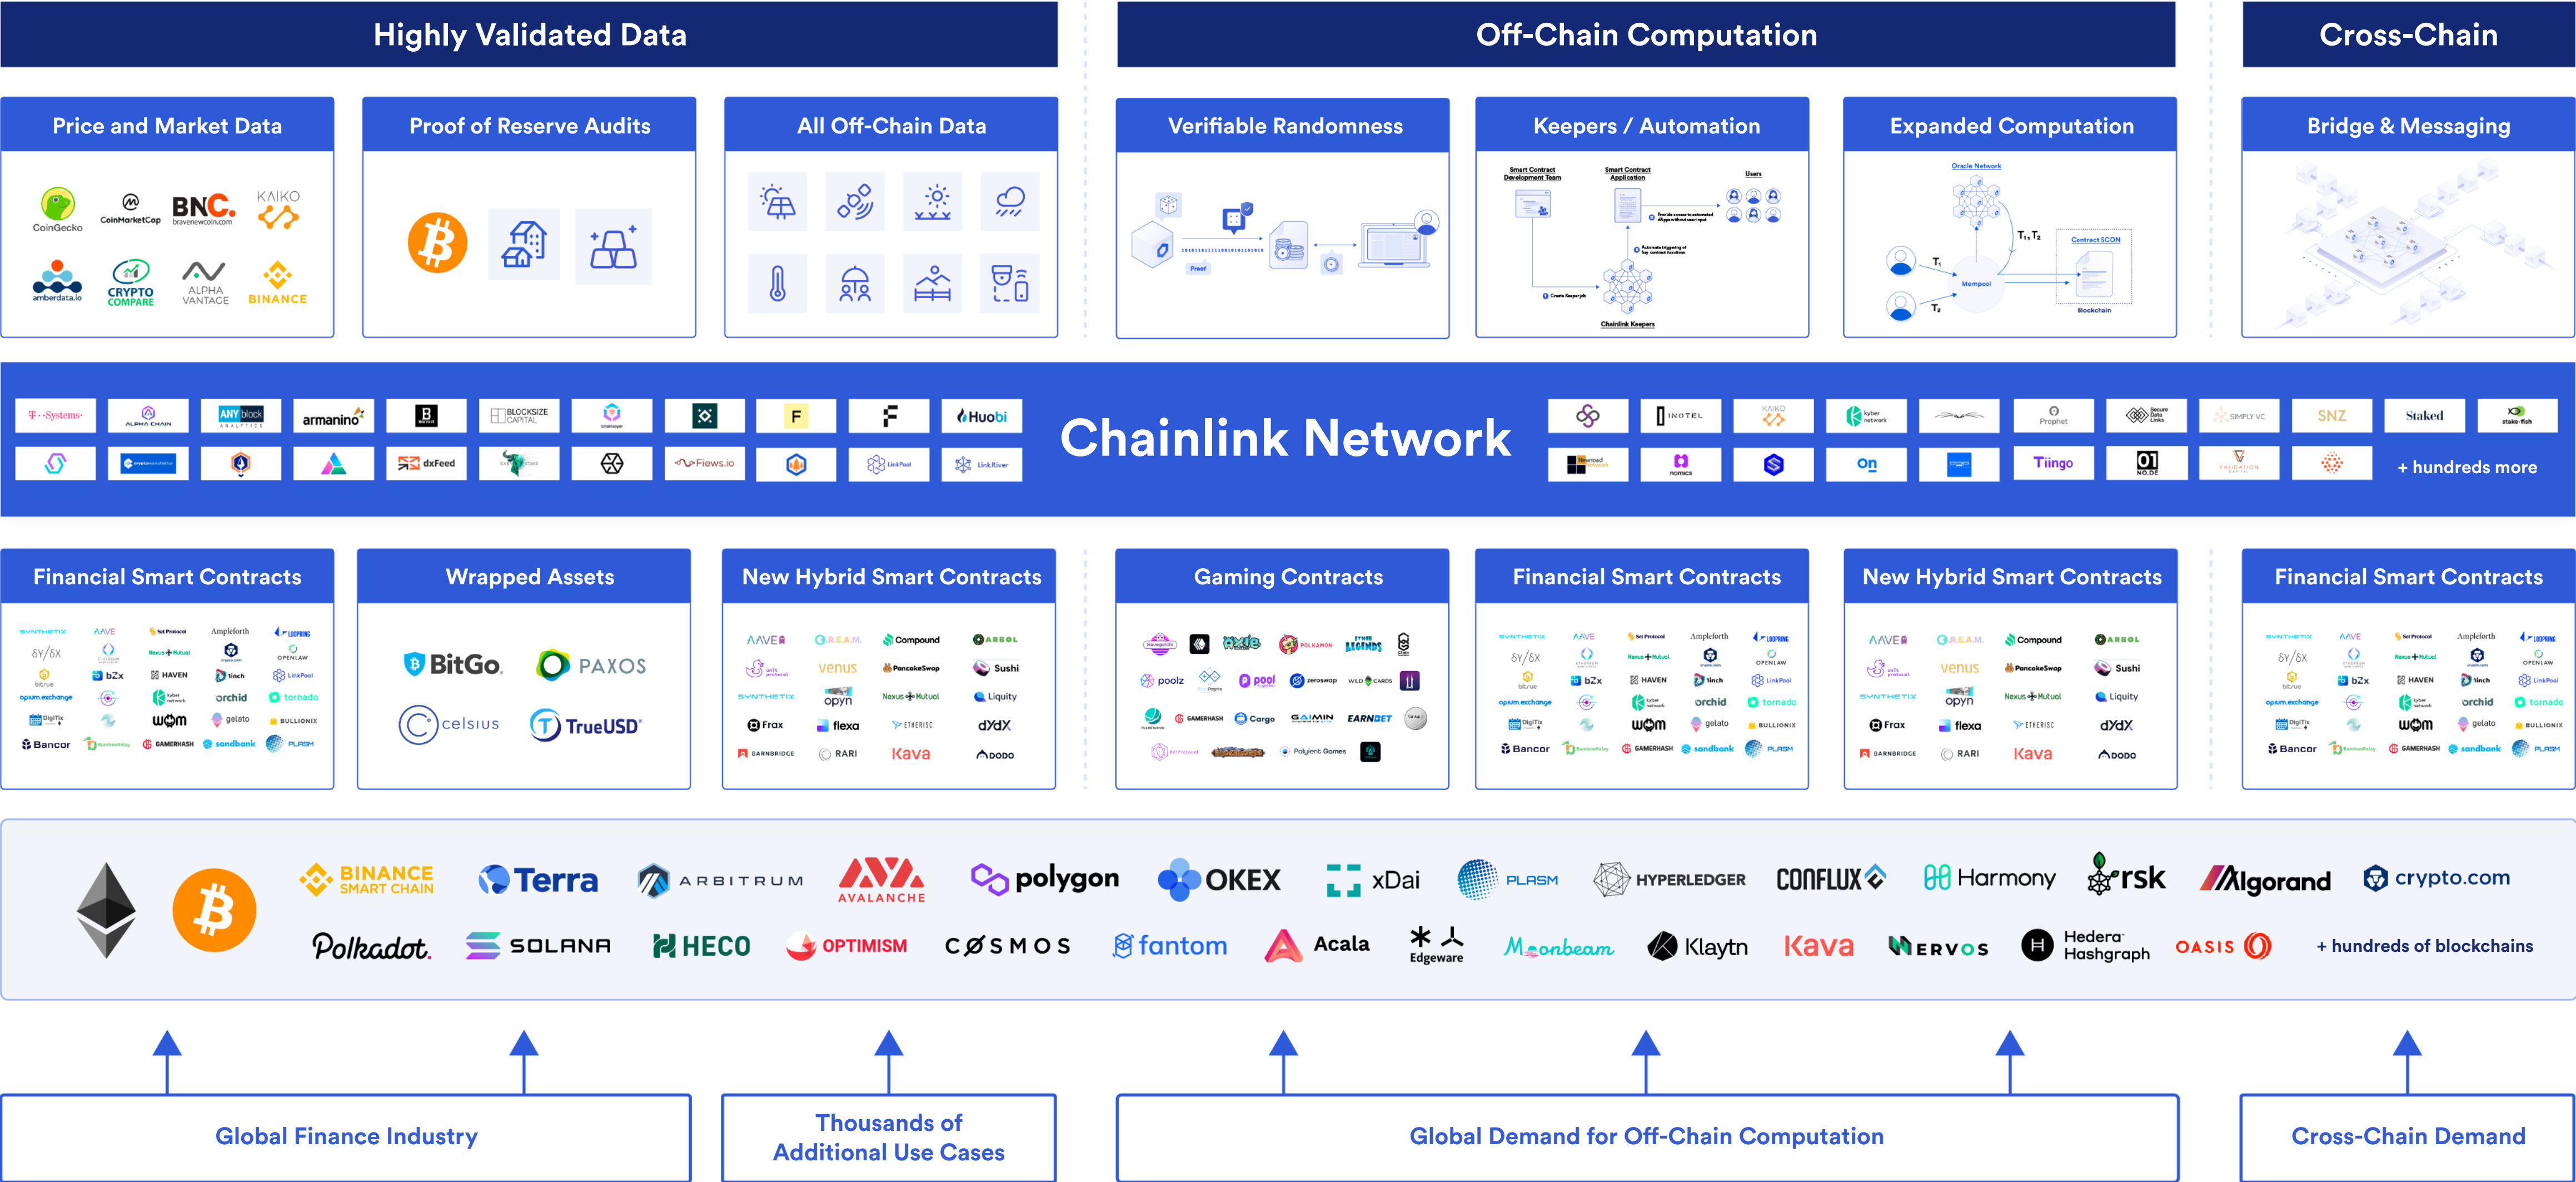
Highly Validated Data

Off-Chain Computation

Cross-Chain

Price and Market Data

CoinGecko CoinMarketCap BNC. bravenewcoin.com KAIKO amberdata.io CRYPTO COMPARE ALPHA VANTAGE BINANCE

Proof of Reserve Audits

All Off-Chain Data

Verifiable Randomness

Proof

Keepers / Automation

Smart Contract Development Team
Smart Contract Application
Users
Chainlink Keepers

Expanded Computation

Oracle Network
$T_1, T_2$
$T_1$
$T_2$
Mempool
Contract SCON
Blockchain

Bridge & Messaging

T-Systems ALPHA CHAIN ANYblock armanino BLOCKSIZE CAPITAL F Huobi dxFeed Fiews.io LinkPool LinkRiver

Chainlink Network

INOTEL KAIKO kyber network Prophet SNZ Staked stake-fish nomics On Tiingo 01 NODE VALIDATION CAPITAL

+ hundreds more

Financial Smart Contracts

SYNTHETIX AAVE Set Protocol Ampleforth LOOPRING bZx HAVEN 1inch LinkPool orchid tornado wom gelato BULLIONIX Bancor GAMERHASH sandbank PLASM

Wrapped Assets

BitGo. PAXOS celsius TrueUSD

New Hybrid Smart Contracts

AAVE C.R.E.A.M. Compound ARCOL venus PancakeSwap Sushi SYNTHETIX opyn Nexus Mutual Liquity Frax flexa ETHERISC dYdX BARNBRIDGE RARI Kava DODO

Gaming Contracts

axie POLKAMON LEGENDS poolz pool zeroswap GAMERHASH Cargo GAIMIN EARNBET Polyient Games

Financial Smart Contracts

New Hybrid Smart Contracts

Financial Smart Contracts

BINANCE SMART CHAIN Terra ARBITRUM AVALANCHE polygon OKEX xDai PLASM HYPERLEDGER CONFLUX Harmony rsk Algorand crypto.com

Polkadot. SOLANA HECO OPTIMISM COSMOS fantom Acala Edgeware Moonbeam Klaytn Kava NERVOS Hedera Hashgraph OASIS + hundreds of blockchains

Global Finance Industry

Thousands of Additional Use Cases

Global Demand for Off-Chain Computation

Cross-Chain Demand